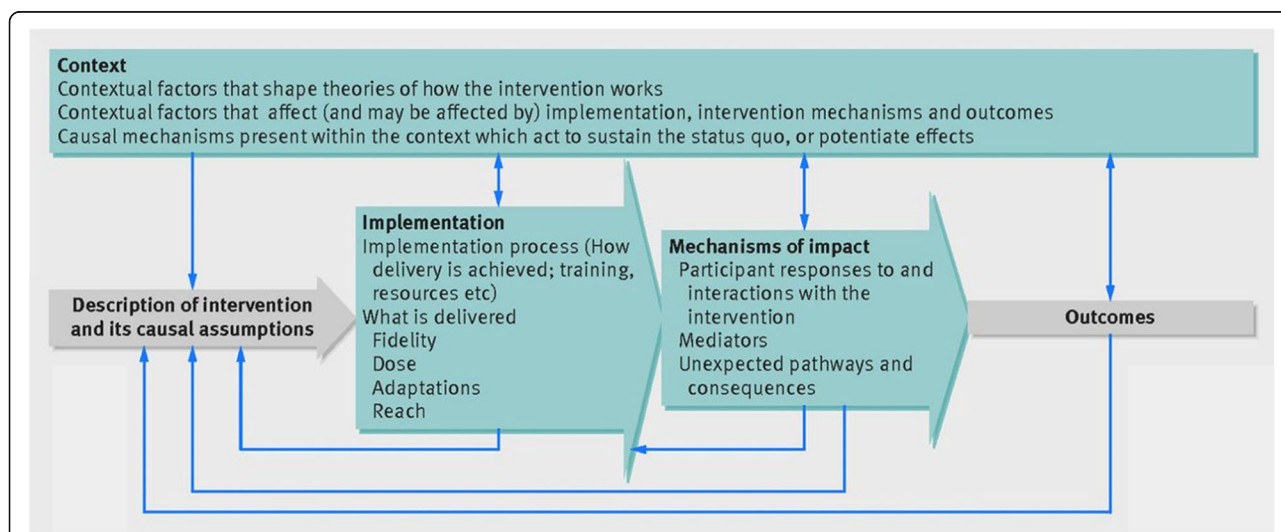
Context
Contextual factors that shape theories of how the intervention works
Contextual factors that affect (and may be affected by) implementation, intervention mechanisms and outcomes
Causal mechanisms present within the context which act to sustain the status quo, or potentiate effects

Description of intervention and its causal assumptions

Implementation
Implementation process (How delivery is achieved; training, resources etc)
What is delivered
Fidelity
Dose
Adaptations
Reach

Mechanisms of impact
Participant responses to and interactions with the intervention
Mediators
Unexpected pathways and consequences

Outcomes